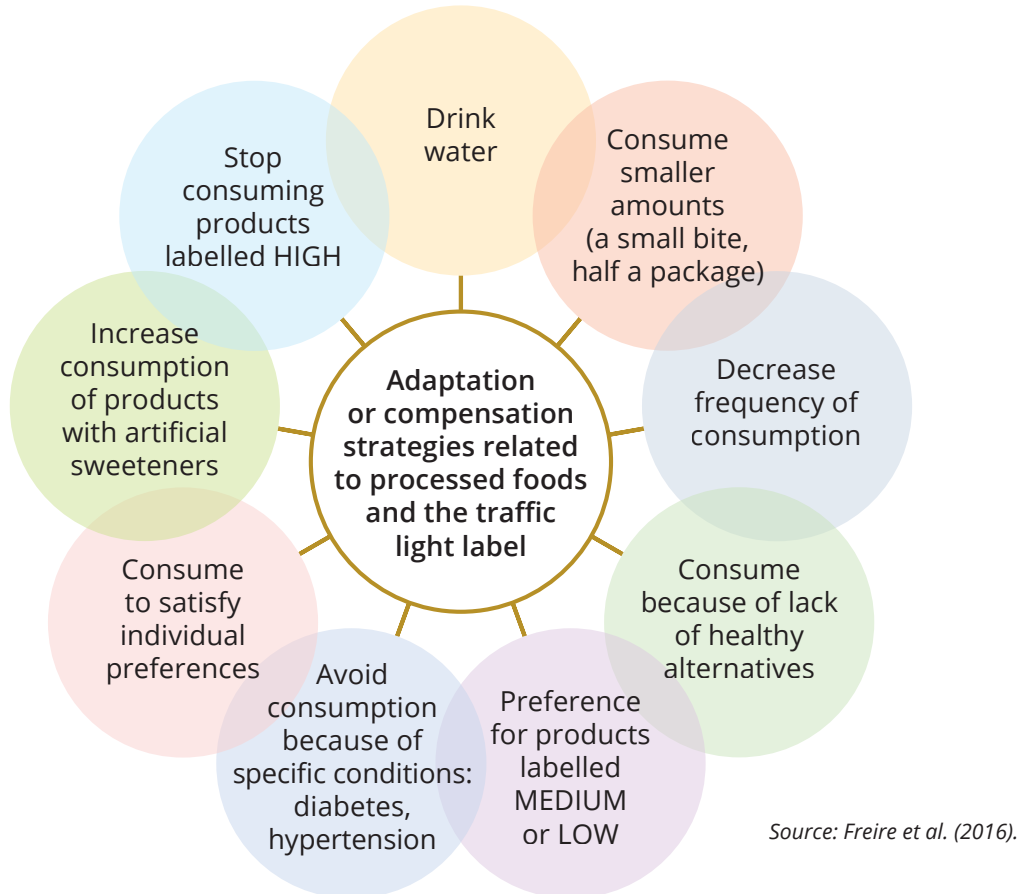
Adaptation or compensation strategies related to processed foods and the traffic light label

Drink water

Consume smaller amounts (a small bite, half a package)

Decrease frequency of consumption

Consume because of lack of healthy alternatives

Preference for products labelled MEDIUM or LOW

Avoid consumption because of specific conditions: diabetes, hypertension

Consume to satisfy individual preferences

Increase consumption of products with artificial sweeteners

Stop consuming products labelled HIGH

Source: Freire et al. (2016).